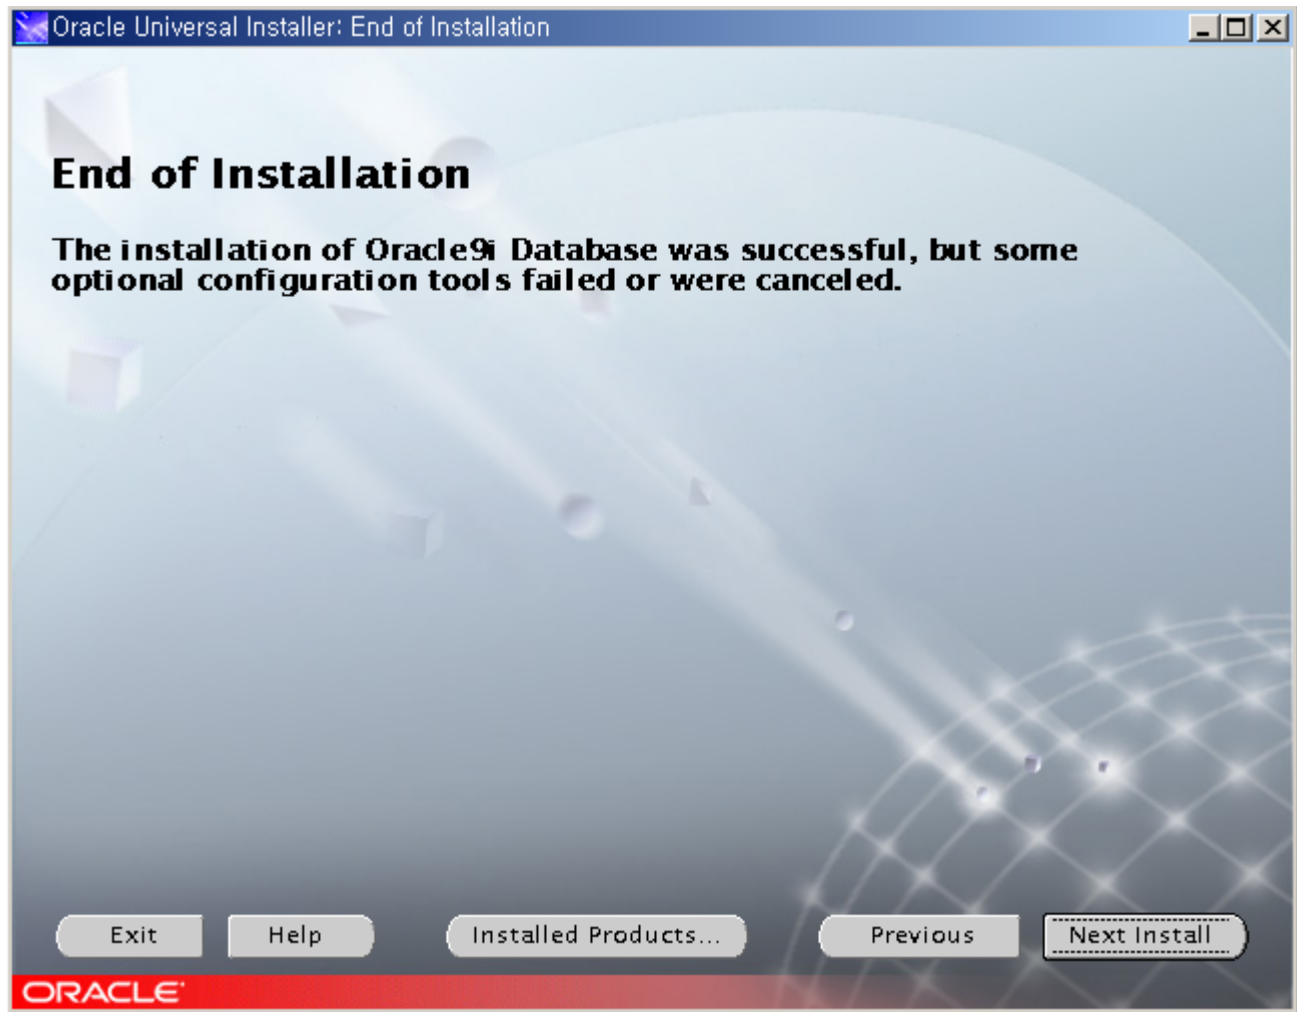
Oracle Universal Installer: End of Installation

End of Installation

The installation of Oracle9i Database was successful, but some optional configuration tools failed or were canceled.

Exit
Help
Installed Products...
Previous
Next Install

ORACLE